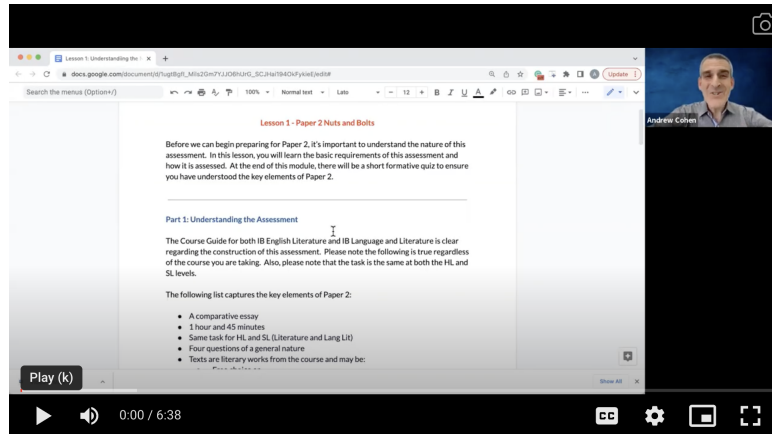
Lesson 1: Understanding the

docs.google.com/document/d/1ugtBgIt_MIls2Gm7YJO6hUrC_SCJHal194OkFykieE/edit#

Update

Search the menus (Option+/)

100%

Normal text

Lato

12

Andrew Cohen

Lesson 1 - Paper 2 Nuts and Bolts

Before we can begin preparing for Paper 2, it's important to understand the nature of this assessment. In this lesson, you will learn the basic requirements of this assessment and how it is assessed. At the end of this module, there will be a short formative quiz to ensure you have understood the key elements of Paper 2.

Part 1: Understanding the Assessment

The Course Guide for both IB English Literature and IB Language and Literature is clear regarding the construction of this assessment. Please note the following is true regardless of the course you are taking. Also, please note that the task is the same at both the HL and SL levels.

The following list captures the key elements of Paper 2:

• A comparative essay
• 1 hour and 45 minutes
• Same task for HL and SL (Literature and Lang Lit)
• Four questions of a general nature
• Texts are literary works from the course and may be:
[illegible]

Play (k)

Show All

0:00 / 6:38

CC